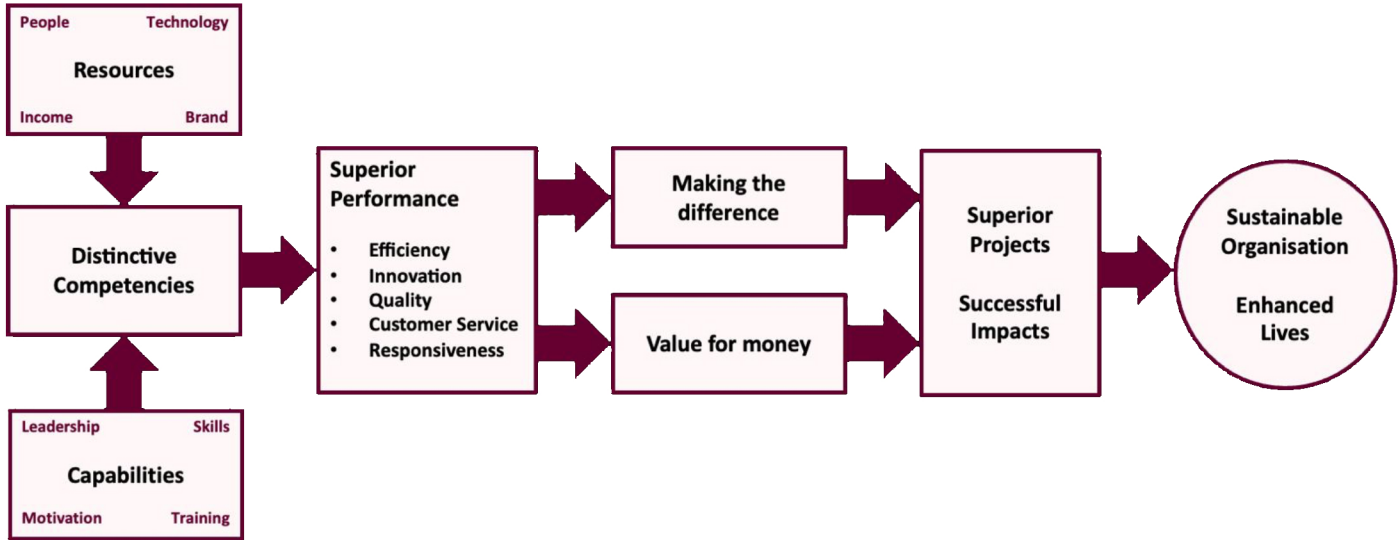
People Technology

Resources

Income Brand

Distinctive Competencies

Leadership Skills

Capabilities

Motivation Training

Superior Performance

- Efficiency
- Innovation
- Quality
- Customer Service
- Responsiveness

Making the difference

Value for money

Superior Projects

Successful Impacts

Sustainable Organisation

Enhanced Lives